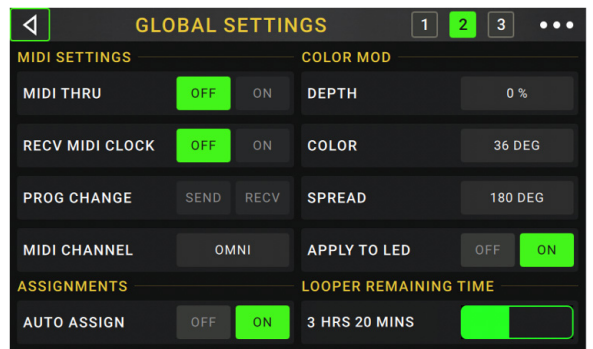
GLOBAL SETTINGS 1 2 3 •••

MIDI SETTINGS

MIDI THRU OFF ON

RECV MIDI CLOCK OFF ON

PROG CHANGE SEND RECV

MIDI CHANNEL OMNI

ASSIGNMENTS

AUTO ASSIGN OFF ON

COLOR MOD

DEPTH 0 %

COLOR 36 DEG

SPREAD 180 DEG

APPLY TO LED OFF ON

LOOPER REMAINING TIME

3 HRS 20 MINS